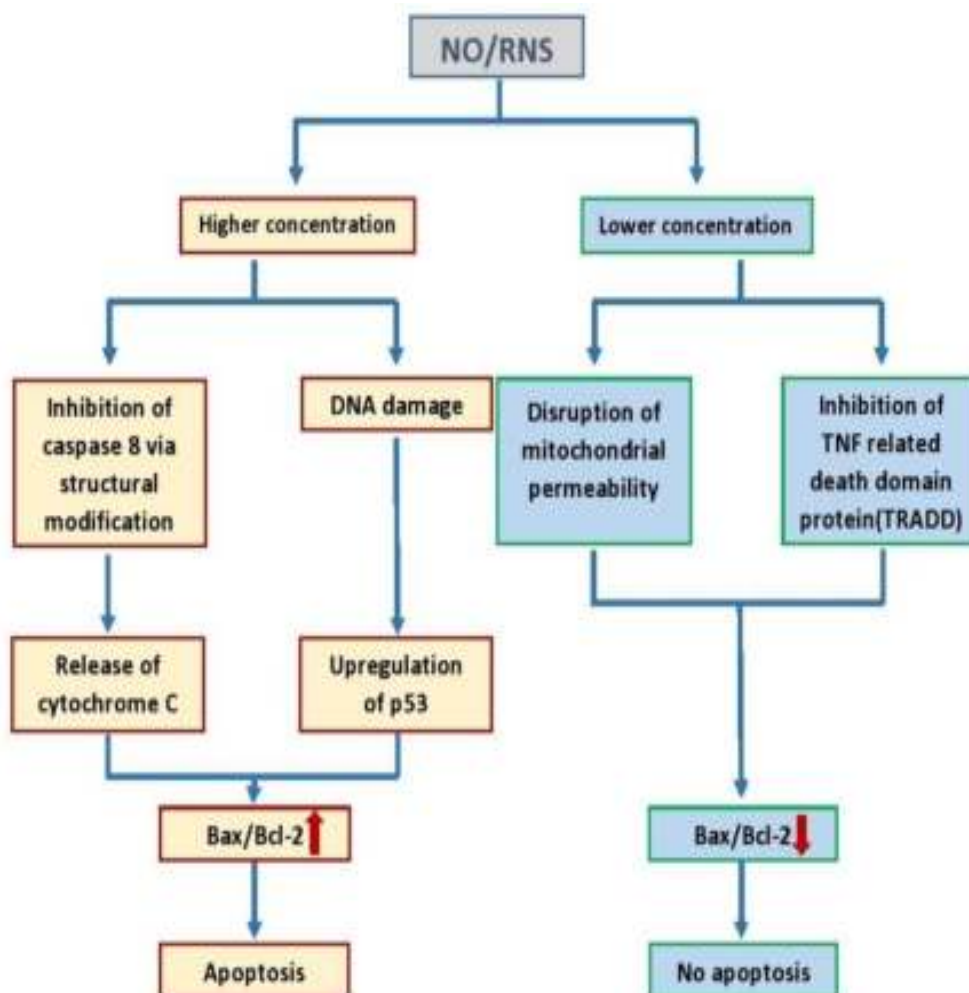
NO/RNS

Higher concentration

Lower concentration

Inhibition of caspase 8 via structural modification

DNA damage

Disruption of mitochondrial permeability

Inhibition of TNF related death domain protein(TRADD)

Release of cytochrome C

Upregulation of p53

Bax/Bcl-2

Bax/Bcl-2

Apoptosis

No apoptosis